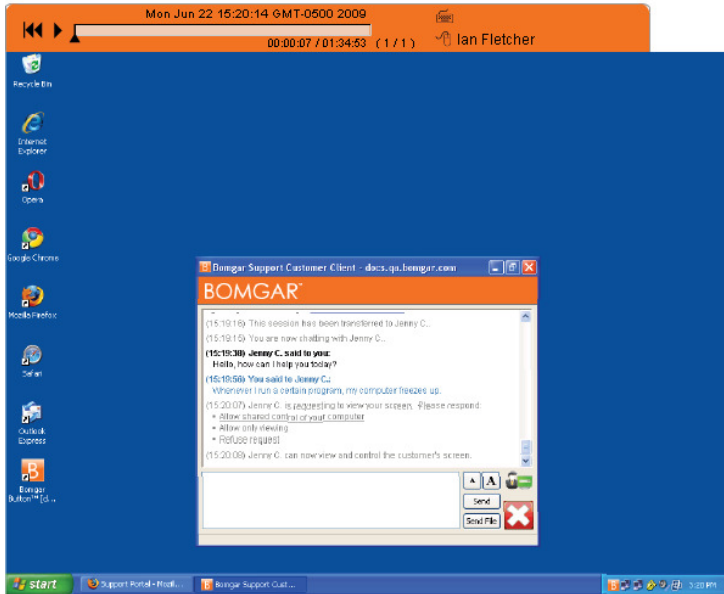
Mon Jun 22 15:20:14 GMT-0500 2009
00:00:07 / 01:34:53 (1 / 1)
Ian Fletcher

Recycle Bin
Internet Explorer
Opera
Google Chrome
Mozilla Firefox
Safari
Outlook Express
Bomgar Button™ Ed...

Bomgar Support Customer Client - docs.qa.bomgar.com
BOMGAR™

(15:19:16) This session has been transferred to Jenny C.
(15:19:16) You are now chatting with Jenny C.
(15:19:30) Jenny C. said to you:
Hello, how can I help you today?
(15:19:50) You said to Jenny C.:
Whenever I run a certain program, my computer freezes up.
(15:20:07) Jenny C. is requesting to view your screen. Please respond:
• Allow shared control of your computer
• Allow only viewing
• Refuse request
(15:20:09) Jenny C. can now view and control the customer's screen.

A A
Send
Send File

start
Support Portal - Mozil...
Bomgar Support Cust...
3:20 PM